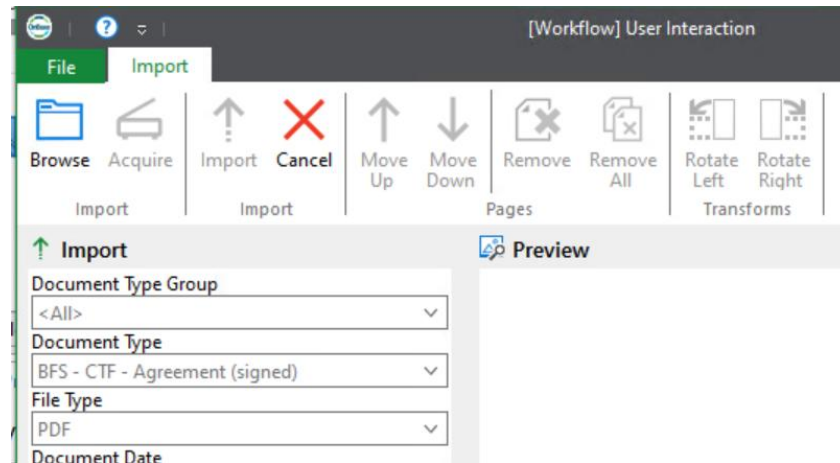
[Workflow] User Interaction

File Import

Browse Acquire
Import

Import Cancel
Import

Move Up Move Down Remove Remove All
Pages

Rotate Left Rotate Right
Transforms

Import

Document Type Group
<All>
Document Type
BFS - CTF - Agreement (signed)
File Type
PDF
Document Date

Preview